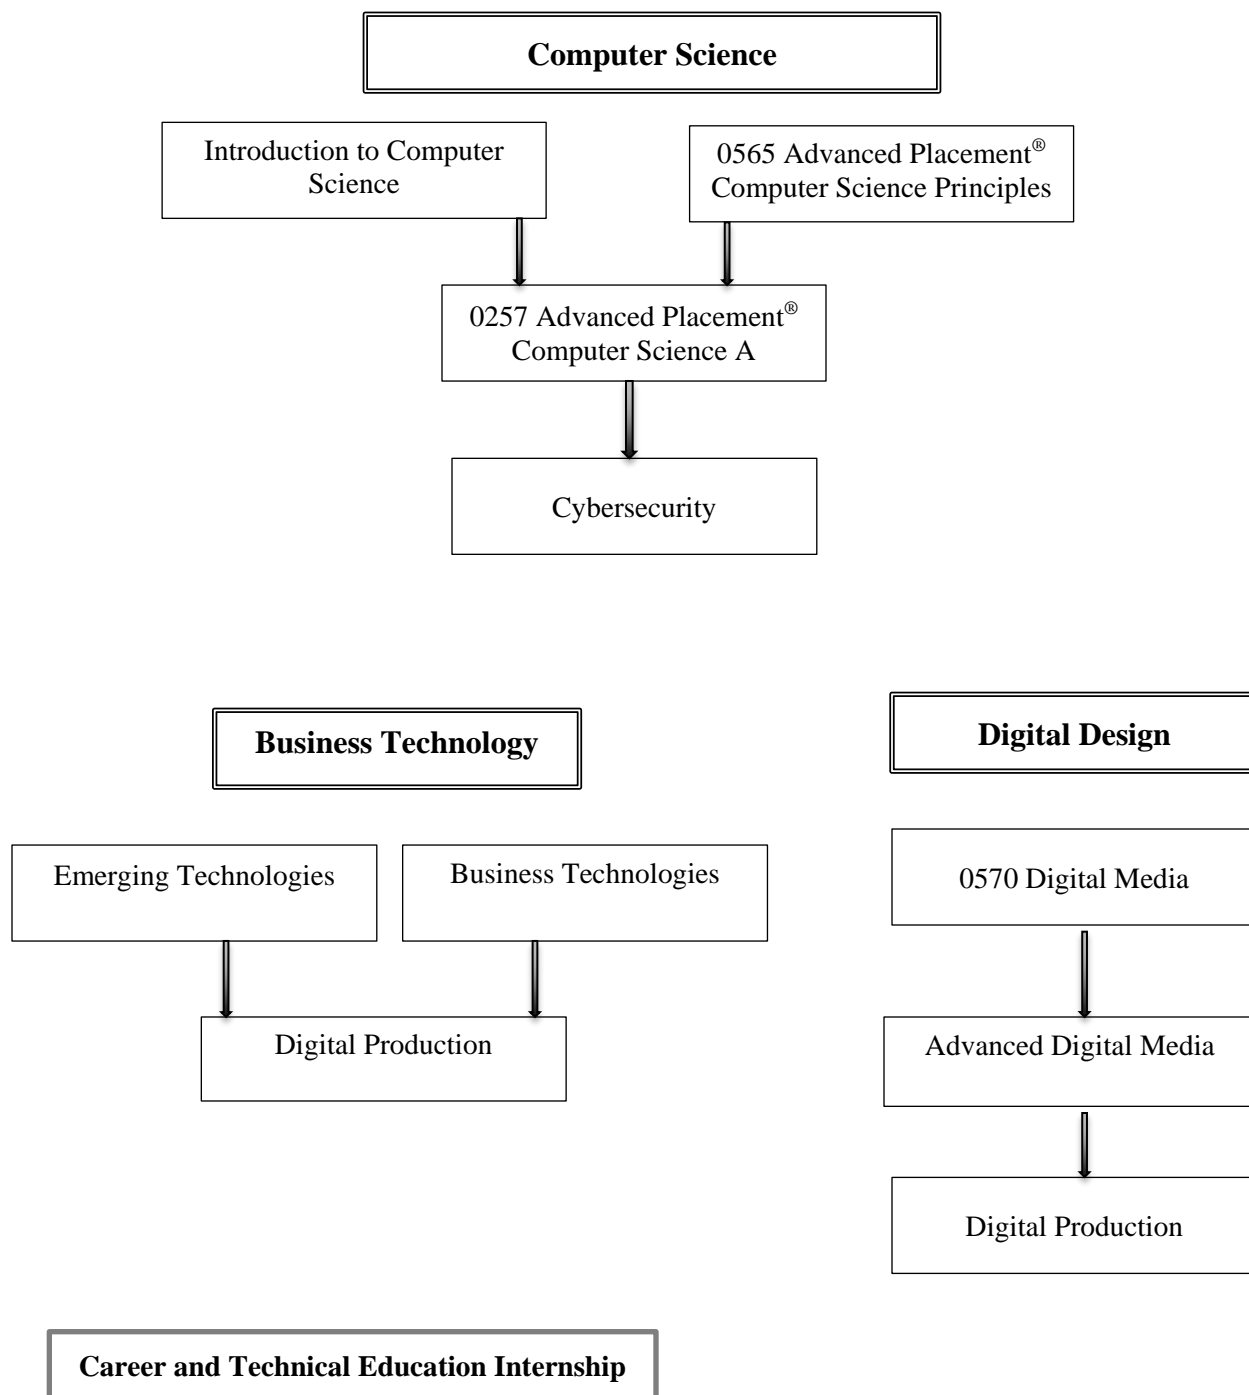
Computer Science

Introduction to Computer Science

0565 Advanced Placement® Computer Science Principles

0257 Advanced Placement® Computer Science A

Cybersecurity

Business Technology

Emerging Technologies

Business Technologies

Digital Production

Digital Design

0570 Digital Media

Advanced Digital Media

Digital Production

Career and Technical Education Internship